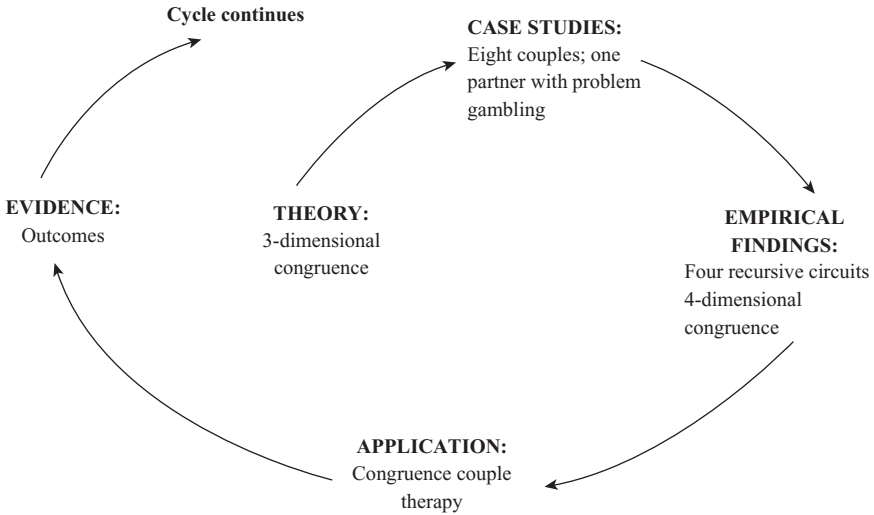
Cycle continues

CASE STUDIES:
Eight couples; one partner with problem gambling

EVIDENCE:
Outcomes

THEORY:
3-dimensional congruence

EMPIRICAL FINDINGS:
Four recursive circuits
4-dimensional congruence

APPLICATION:
Congruence couple therapy